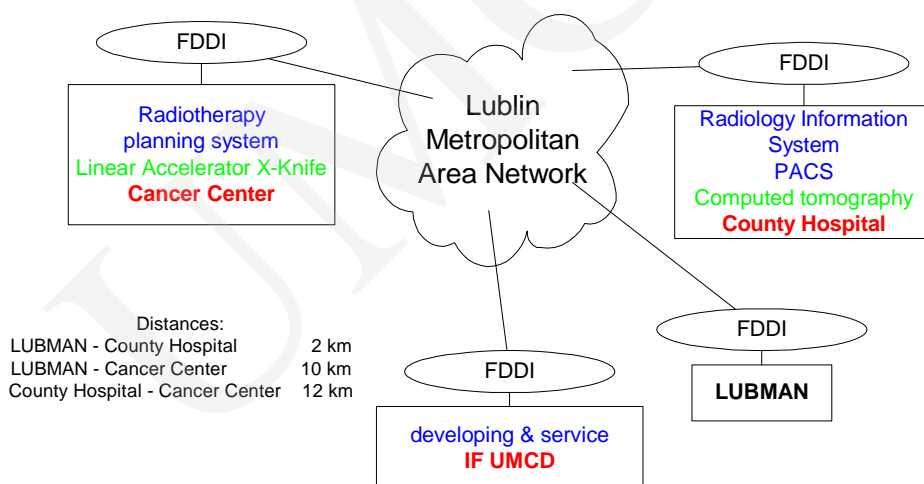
FDDI

Radiotherapy planning system
Linear Accelerator X-Knife
Cancer Center

Lublin Metropolitan Area Network

FDDI

Radiology Information System
PACS
Computed tomography
County Hospital

Distances:

| | |
|---|---|
| LUBMAN - County Hospital | 2 km |
| LUBMAN - Cancer Center | 10 km |
| County Hospital - Cancer Center | 12 km |

FDDI

LUBMAN

FDDI

developing & service
IF UMCD